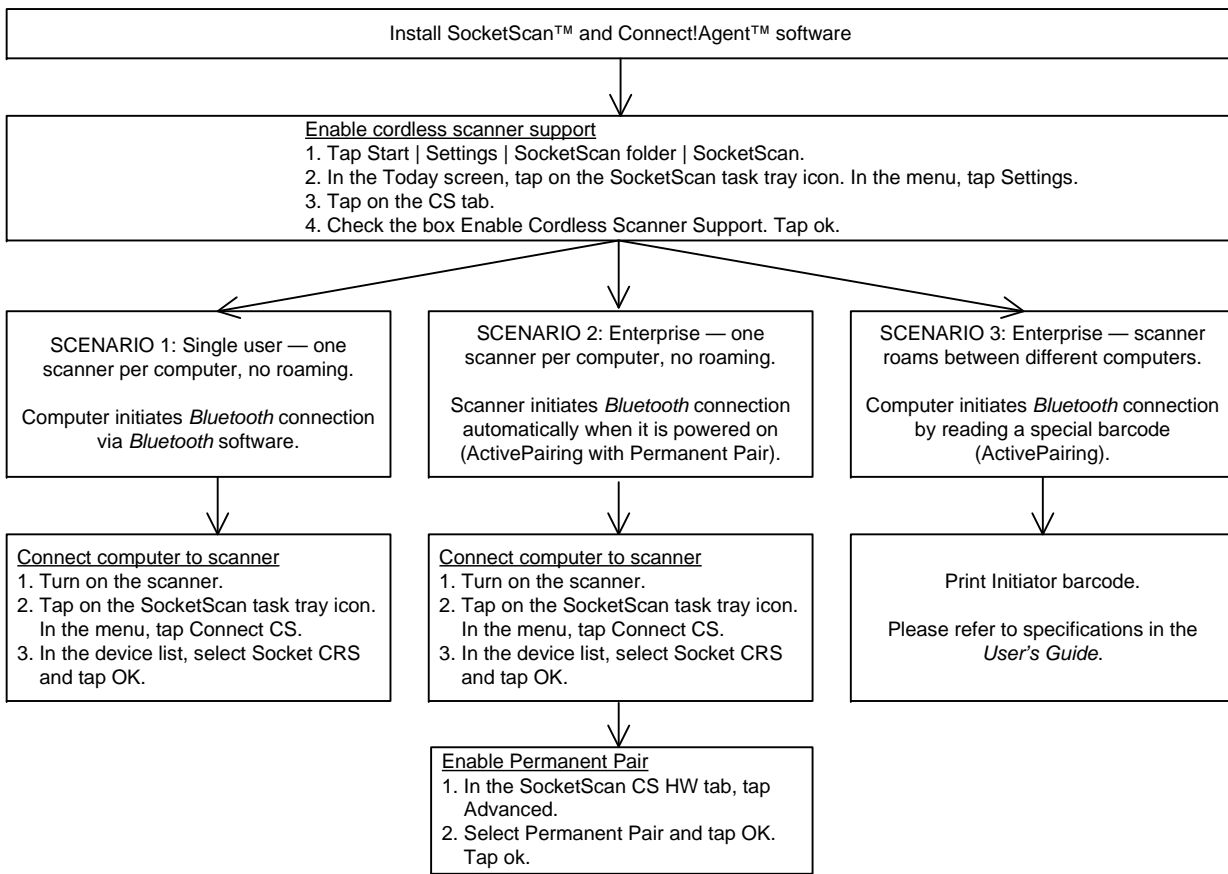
Install SocketScan™ and Connect!Agent™ software

Enable cordless scanner support
1. Tap Start | Settings | SocketScan folder | SocketScan.
2. In the Today screen, tap on the SocketScan task tray icon. In the menu, tap Settings.
3. Tap on the CS tab.
4. Check the box Enable Cordless Scanner Support. Tap ok.

SCENARIO 1: Single user — one scanner per computer, no roaming.

Computer initiates Bluetooth connection via Bluetooth software.

SCENARIO 2: Enterprise — one scanner per computer, no roaming.

Scanner initiates Bluetooth connection automatically when it is powered on (ActivePairing with Permanent Pair).

SCENARIO 3: Enterprise — scanner roams between different computers.

Computer initiates Bluetooth connection by reading a special barcode (ActivePairing).

Connect computer to scanner
1. Turn on the scanner.
2. Tap on the SocketScan task tray icon. In the menu, tap Connect CS.
3. In the device list, select Socket CRS and tap OK.

Connect computer to scanner
1. Turn on the scanner.
2. Tap on the SocketScan task tray icon. In the menu, tap Connect CS.
3. In the device list, select Socket CRS and tap OK.

Print Initiator barcode.

Please refer to specifications in the User's Guide.

Enable Permanent Pair
1. In the SocketScan CS HW tab, tap Advanced.
2. Select Permanent Pair and tap OK. Tap ok.